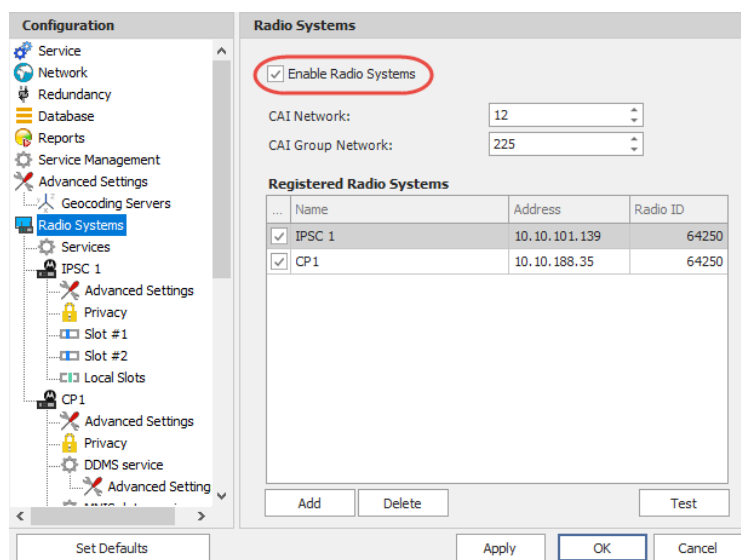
Configuration

Service
Network
Redundancy
Database
Reports
Service Management
Advanced Settings
Geocoding Servers
Radio Systems
Services
IPSC 1
Advanced Settings
Privacy
Slot #1
Slot #2
Local Slots
CP1
Advanced Settings
Privacy
DDMS service
Advanced Setting

Radio Systems

Enable Radio Systems

CAI Network: 12

CAI Group Network: 225

Registered Radio Systems

| ... | Name | Address | Radio ID |
|---|---|---|---|
| ✓ | IPSC 1 | 10.10.101.139 | 64250 |
| ✓ | CP1 | 10.10.188.35 | 64250 |

Add Delete Test

Set Defaults

Apply OK Cancel